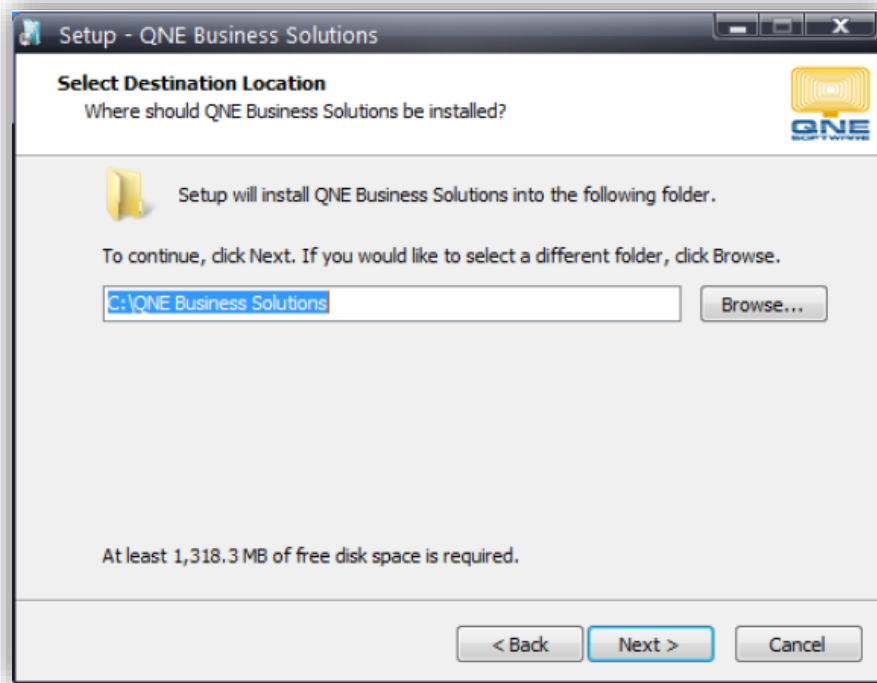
Setup - QNE Business Solutions

Select Destination Location
Where should QNE Business Solutions be installed?

QNE
SOFTWARE

Setup will install QNE Business Solutions into the following folder.

To continue, click Next. If you would like to select a different folder, click Browse.

C:\QNE Business Solutions

Browse...

At least 1,318.3 MB of free disk space is required.

< Back

Next >

Cancel